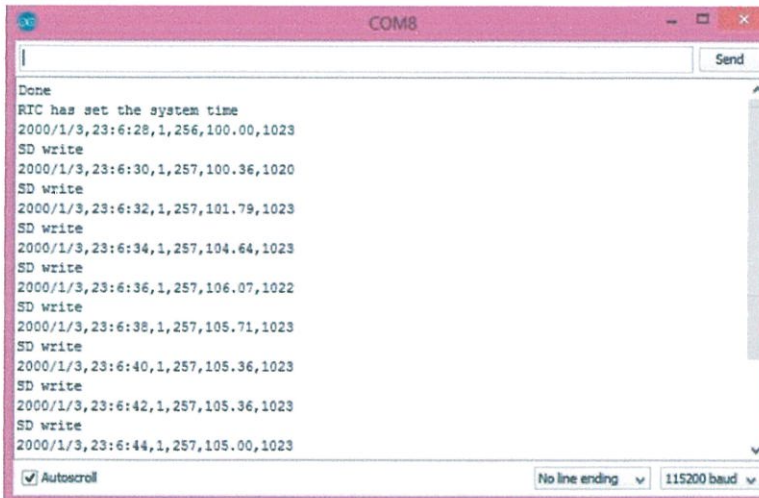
COM8

Send

Done
RTC has set the system time
2000/1/3,23:6:28,1,256,100.00,1023
SD write
2000/1/3,23:6:30,1,257,100.36,1020
SD write
2000/1/3,23:6:32,1,257,101.79,1023
SD write
2000/1/3,23:6:34,1,257,104.64,1023
SD write
2000/1/3,23:6:36,1,257,106.07,1022
SD write
2000/1/3,23:6:38,1,257,105.71,1023
SD write
2000/1/3,23:6:40,1,257,105.36,1023
SD write
2000/1/3,23:6:42,1,257,105.36,1023
SD write
2000/1/3,23:6:44,1,257,105.00,1023

Autoscroll

No line ending

115200 baud